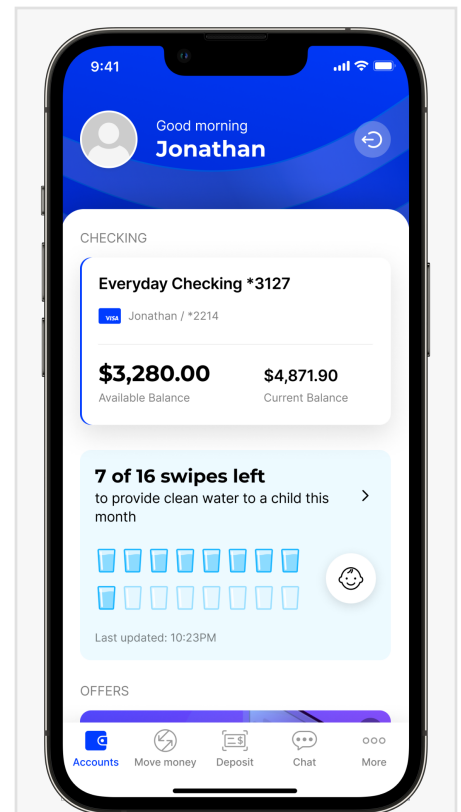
9:41

Good morning
Jonathan

CHECKING

Everyday Checking *3127

VISA Jonathan / *2214

$3,280.00
Available Balance

$4,871.90
Current Balance

7 of 16 swipes left
to provide clean water to a child this month

Last updated: 10:23PM

OFFERS

Accounts Move money Deposit Chat More